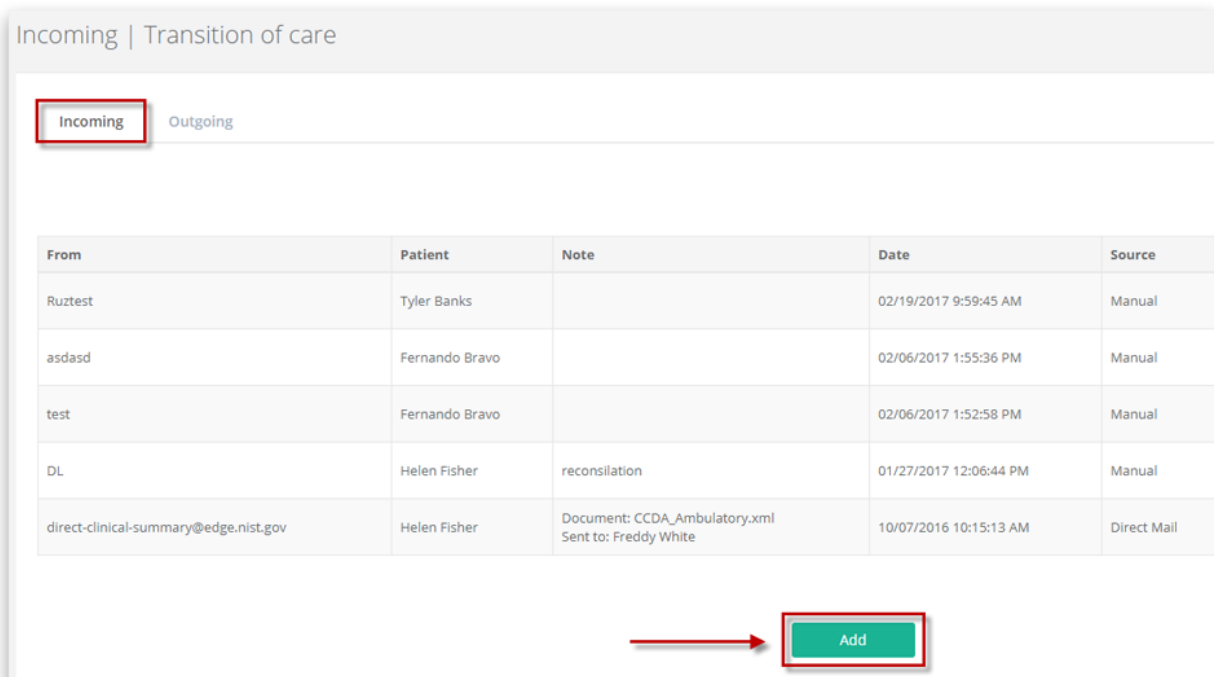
Incoming | Transition of care

Incoming Outgoing

| From | Patient | Note | Date | Source |
|---|---|---|---|---|
| Ruztest | Tyler Banks | | 02/19/2017 9:59:45 AM | Manual |
| asdasd | Fernando Bravo | | 02/06/2017 1:55:36 PM | Manual |
| test | Fernando Bravo | | 02/06/2017 1:52:58 PM | Manual |
| DL | Helen Fisher | reconsilation | 01/27/2017 12:06:44 PM | Manual |
| direct-clinical-summary@edge.nist.gov | Helen Fisher | Document: CCDA_Ambulatory.xml Sent to: Freddy White | 10/07/2016 10:15:13 AM | Direct Mail |

Add